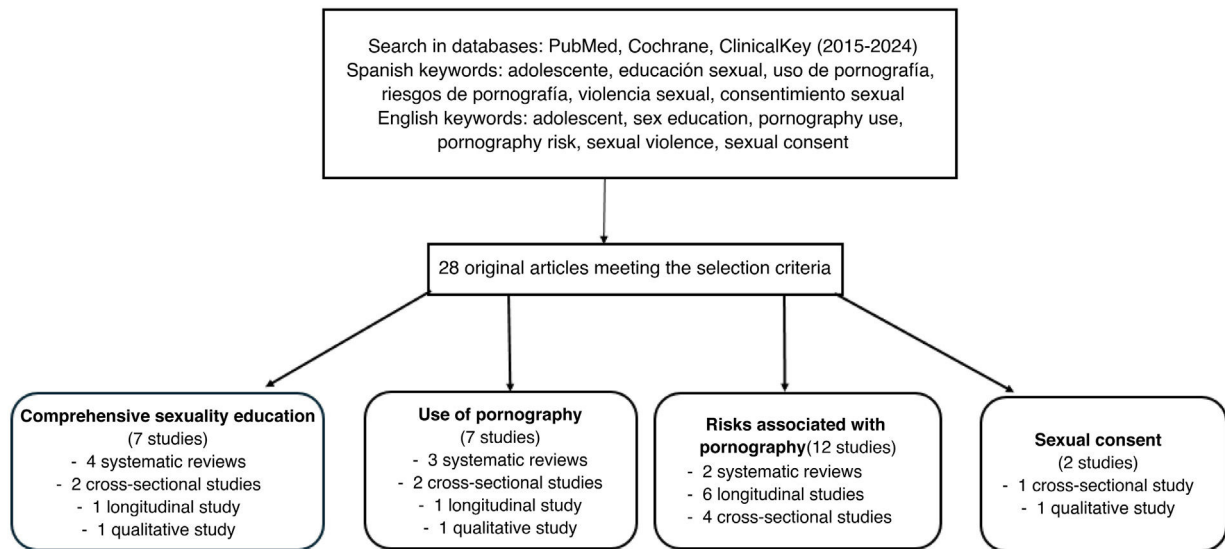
Search in databases: PubMed, Cochrane, ClinicalKey (2015-2024)
Spanish keywords: adolescente, educación sexual, uso de pornografía, riesgos de pornografía, violencia sexual, consentimiento sexual
English keywords: adolescent, sex education, pornography use, pornography risk, sexual violence, sexual consent

28 original articles meeting the selection criteria

**Comprehensive sexuality education**
(7 studies)
- 4 systematic reviews
- 2 cross-sectional studies
- 1 longitudinal study
- 1 qualitative study

**Use of pornography**
(7 studies)
- 3 systematic reviews
- 2 cross-sectional studies
- 1 longitudinal study
- 1 qualitative study

**Risks associated with pornography**(12 studies)
- 2 systematic reviews
- 6 longitudinal studies
- 4 cross-sectional studies

**Sexual consent**
(2 studies)
- 1 cross-sectional study
- 1 qualitative study